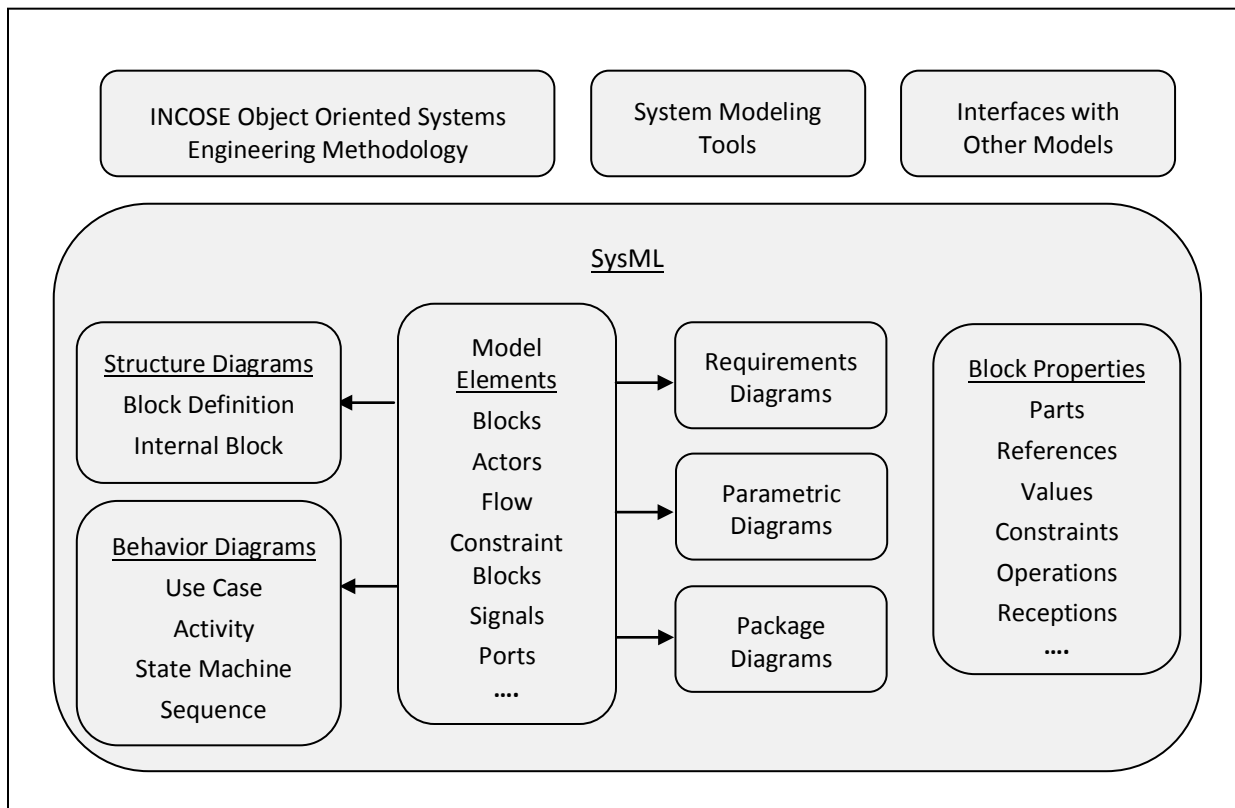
INCOSE Object Oriented Systems Engineering Methodology

System Modeling Tools

Interfaces with Other Models

SysML

Structure Diagrams
Block Definition
Internal Block

Behavior Diagrams
Use Case
Activity
State Machine
Sequence

Model Elements
Blocks
Actors
Flow
Constraint Blocks
Signals
Ports
....

Requirements Diagrams

Parametric Diagrams

Package Diagrams

Block Properties
Parts
References
Values
Constraints
Operations
Receptions
....